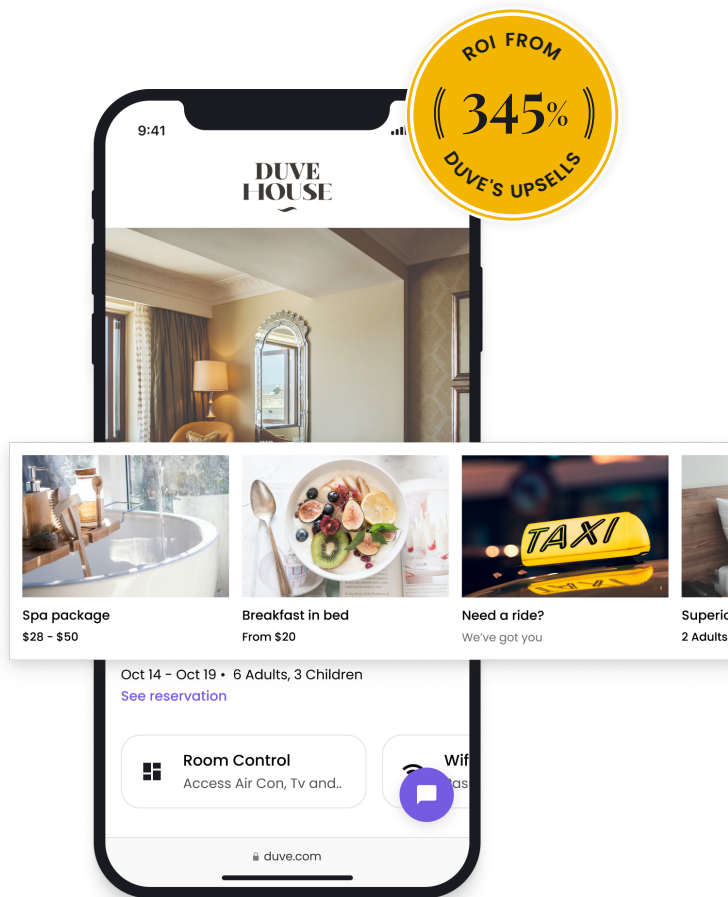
ROI FROM
345%
DUVE'S UPSELLS

9:41

DUVE
HOUSE

Spa package
$28 - $50

Breakfast in bed
From $20

TAXI

Need a ride?
We've got you

Superio
2 Adults

Oct 14 - Oct 19 • 6 Adults, 3 Children
See reservation

Room Control
Access Air Con, Tv and..

Wif
as

duve.com